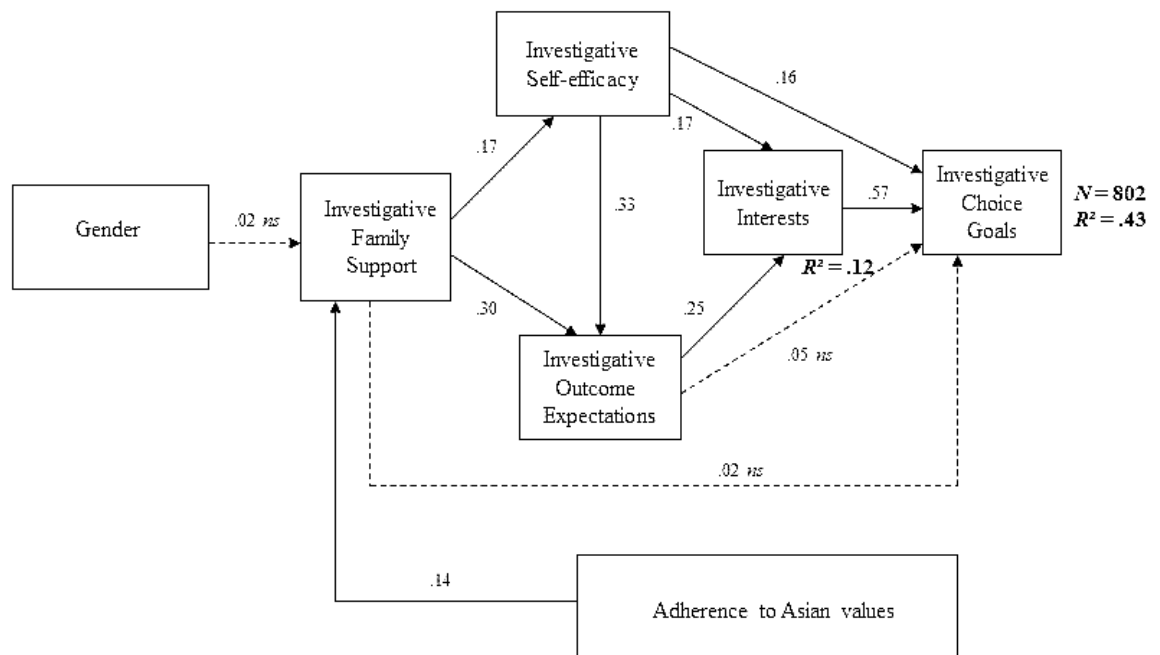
Investigative Self-efficacy

.16

.17

.17

Investigative Interests

.57

Investigative Choice Goals

$N = 802$
$R^2 = .43$

Gender

.02 *ns*

Investigative Family Support

.33

$R^2 = .12$

.30

.25

Investigative Outcome Expectations

.05 *ns*

.02 *ns*

.14

Adherence to Asian values